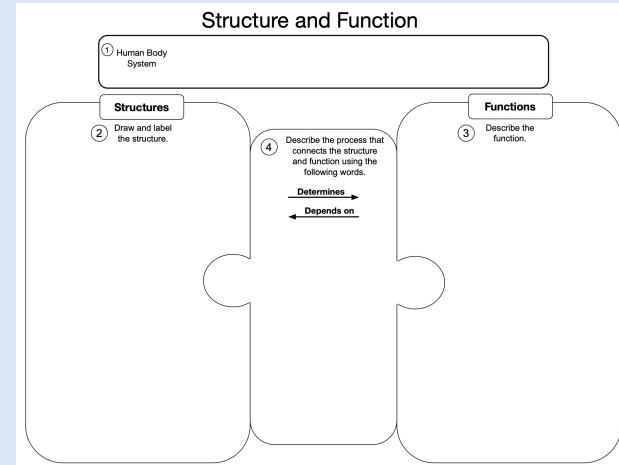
Structure and Function

① Human Body System

Structures

② Draw and label the structure.

④ Describe the process that connects the structure and function using the following words.

Determines

Depends on

Functions

③ Describe the function.